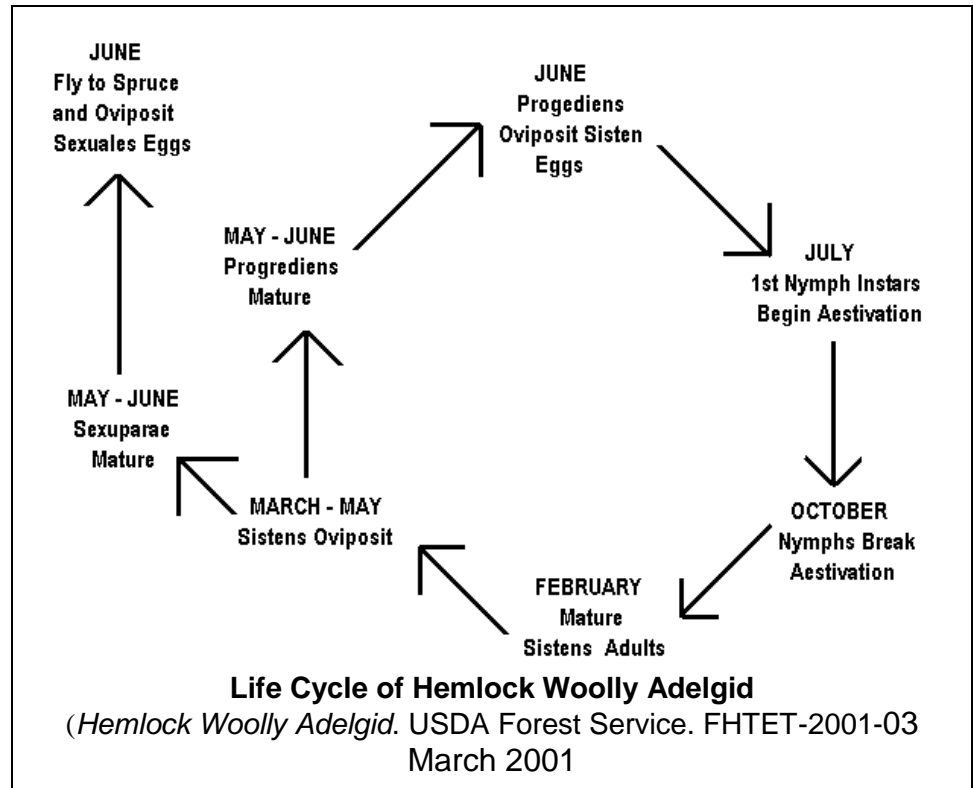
JUNE
Fly to Spruce and Oviposit Sexuales Eggs

JUNE
Progediens Oviposit Sisten Eggs

MAY - JUNE
Progrediens Mature

JULY
1st Nymph Instars Begin Aestivation

MAY - JUNE
Sexuparae Mature

MARCH - MAY
Sistens Oviposit

OCTOBER
Nymphs Break Aestivation

FEBRUARY
Mature Sistens Adults

**Life Cycle of Hemlock Woolly Adelgid**
(*Hemlock Woolly Adelgid*. USDA Forest Service. FHTET-2001-03 March 2001